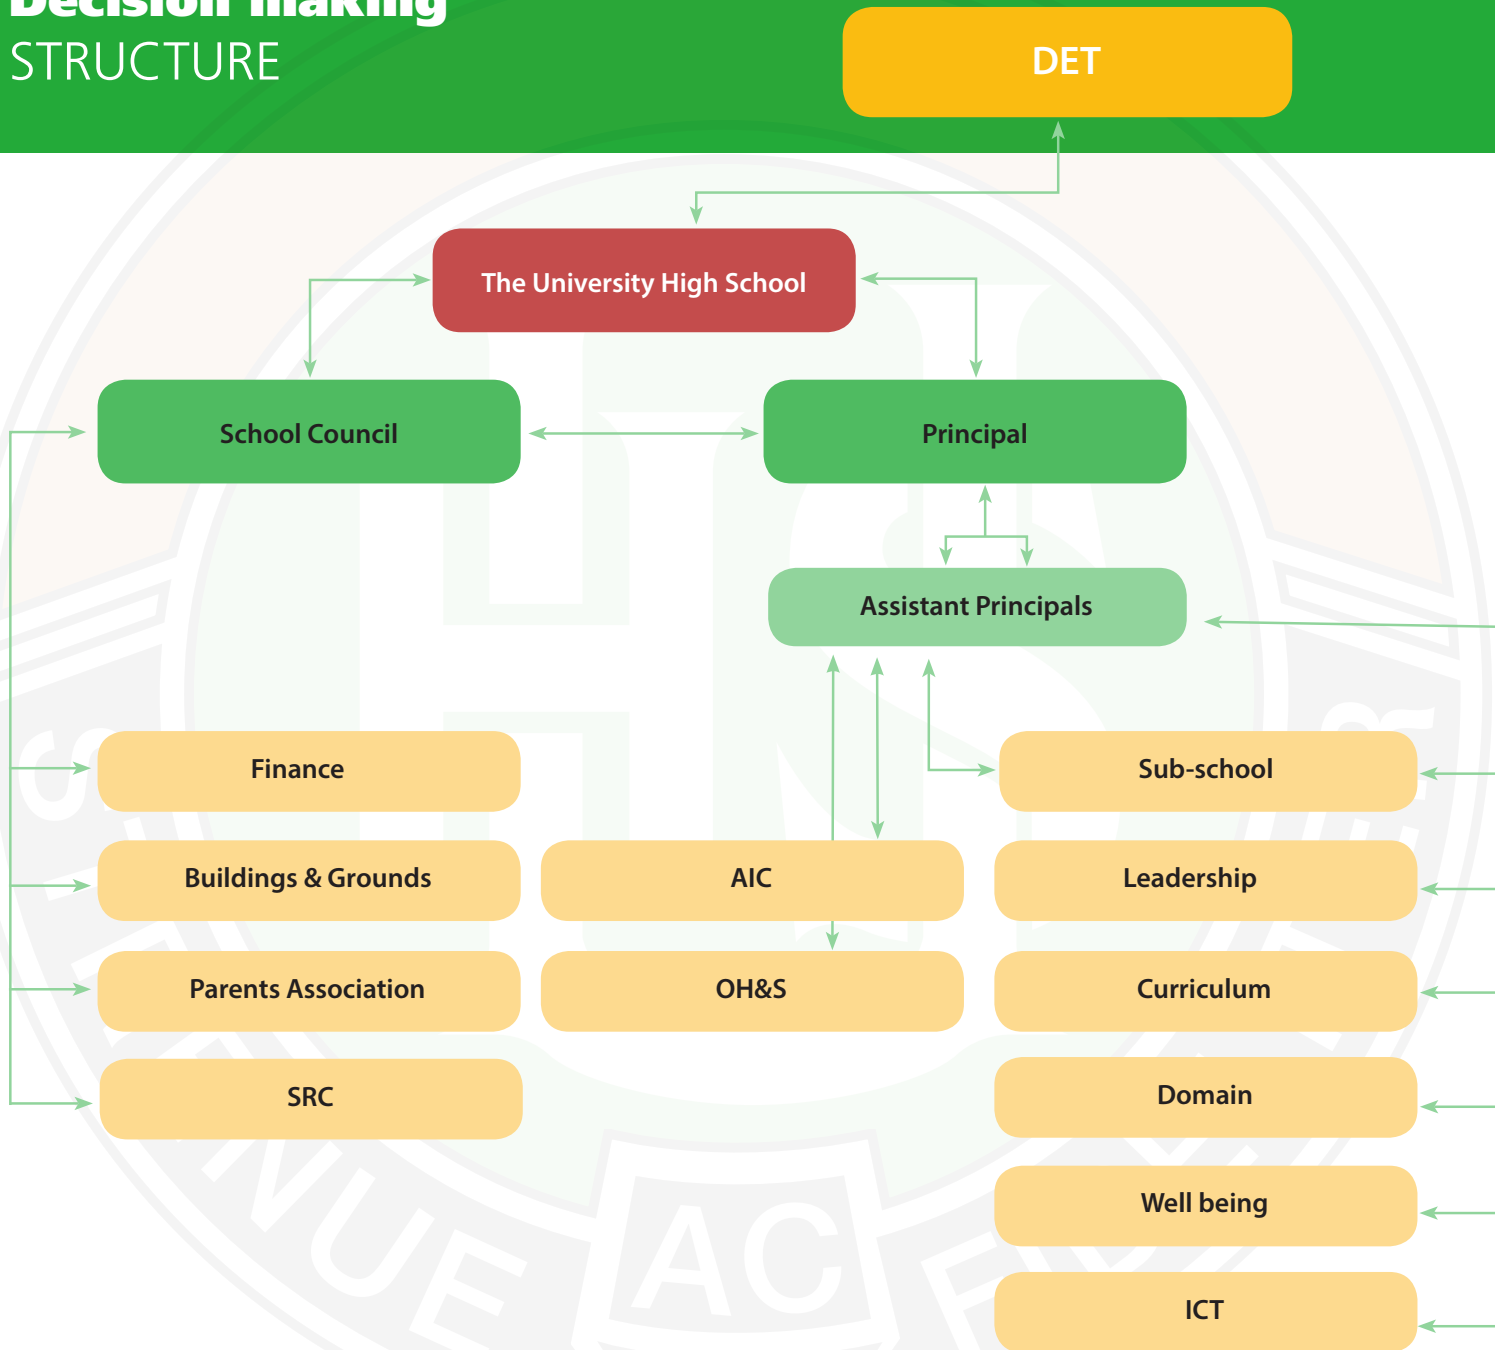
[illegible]
STRUCTURE

DET

The University High School

School Council

Principal

Assistant Principals

Finance

Sub-school

Buildings & Grounds

AIC

Leadership

Parents Association

OH&S

Curriculum

SRC

Domain

Well being

ICT